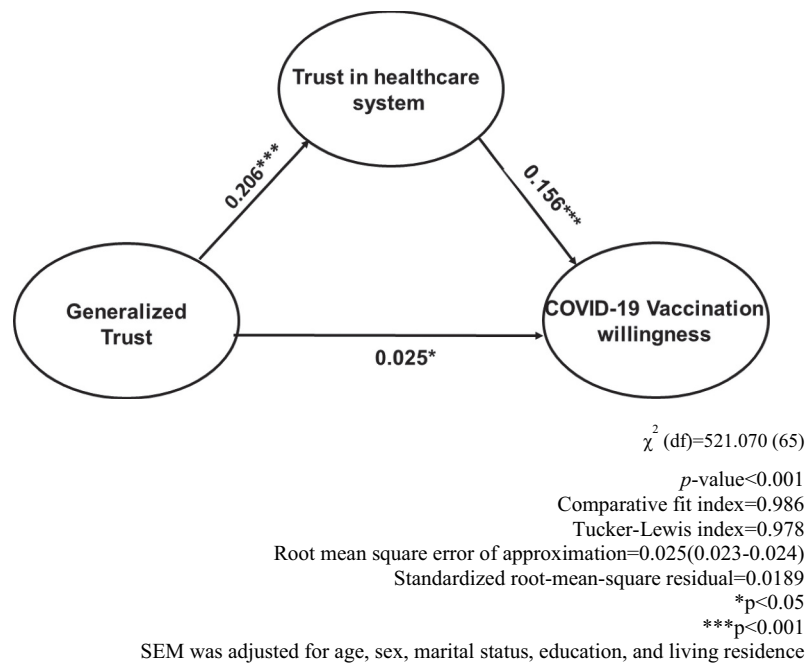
Trust in healthcare system

0.206***

0.156***

Generalized Trust

0.025*

COVID-19 Vaccination willingness

$\chi^2$ (df)=521.070 (65)

*p*-value<0.001
Comparative fit index=0.986
Tucker-Lewis index=0.978
Root mean square error of approximation=0.025(0.023-0.024)
Standardized root-mean-square residual=0.0189
*p<0.05
***p<0.001
SEM was adjusted for age, sex, marital status, education, and living residence